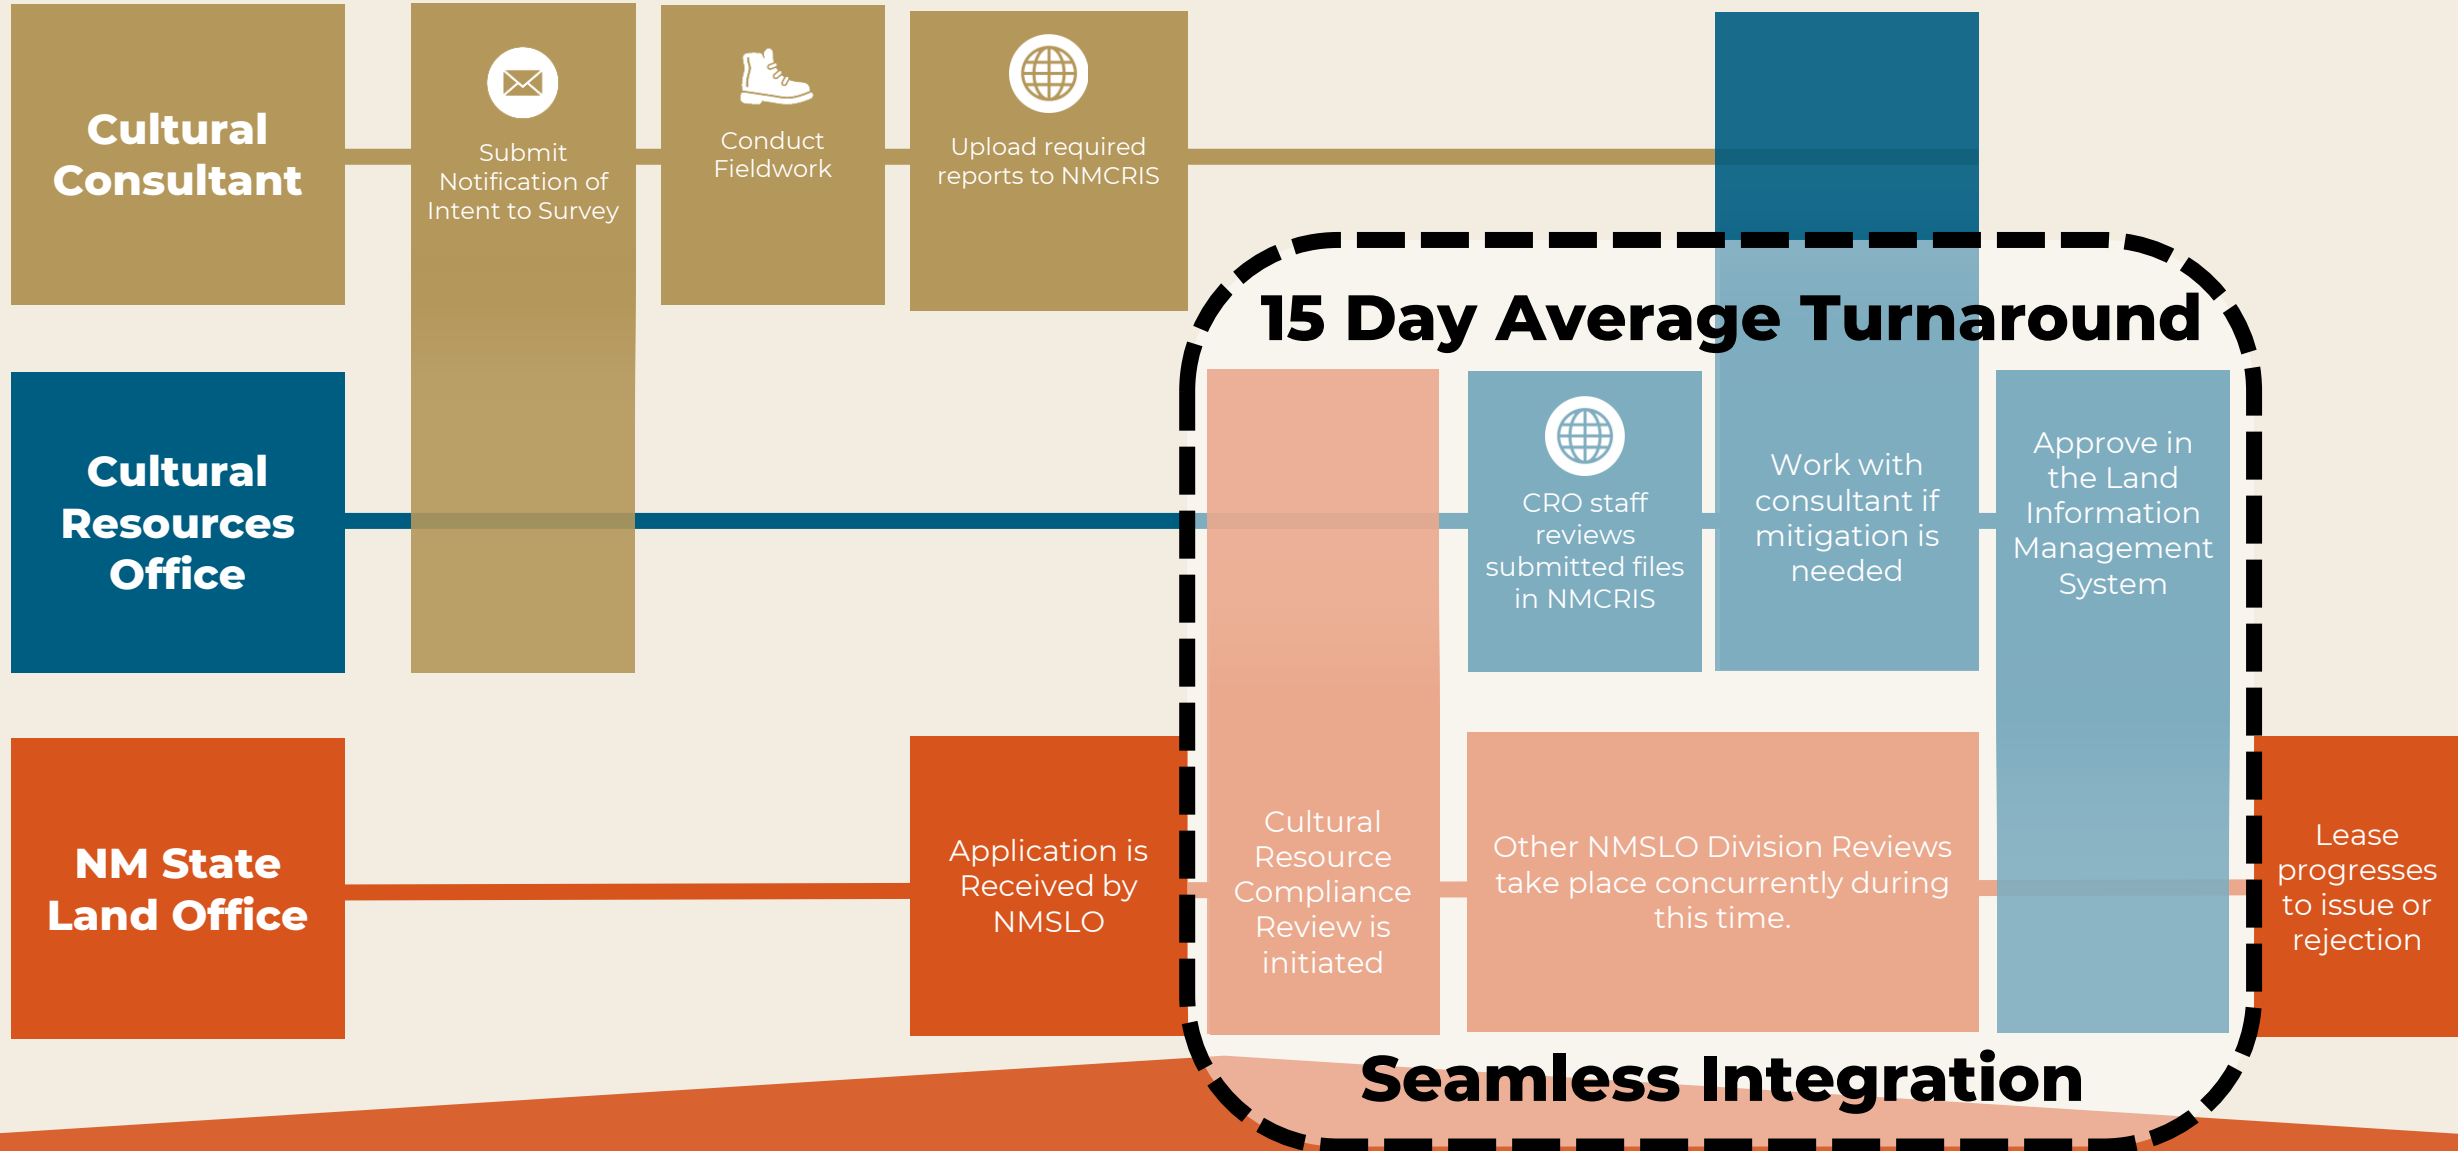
Cultural Consultant

Submit Notification of Intent to Survey

Conduct Fieldwork

Upload required reports to NMCRIS

Cultural Resources Office

NM State Land Office

Application is Received by NMSLO

15 Day Average Turnaround

Cultural Resource Compliance Review is initiated

CRO staff reviews submitted files in NMCRIS

Work with consultant if mitigation is needed

Approve in the Land Information Management System

Other NMSLO Division Reviews take place concurrently during this time.

Lease progresses to issue or rejection

Seamless Integration